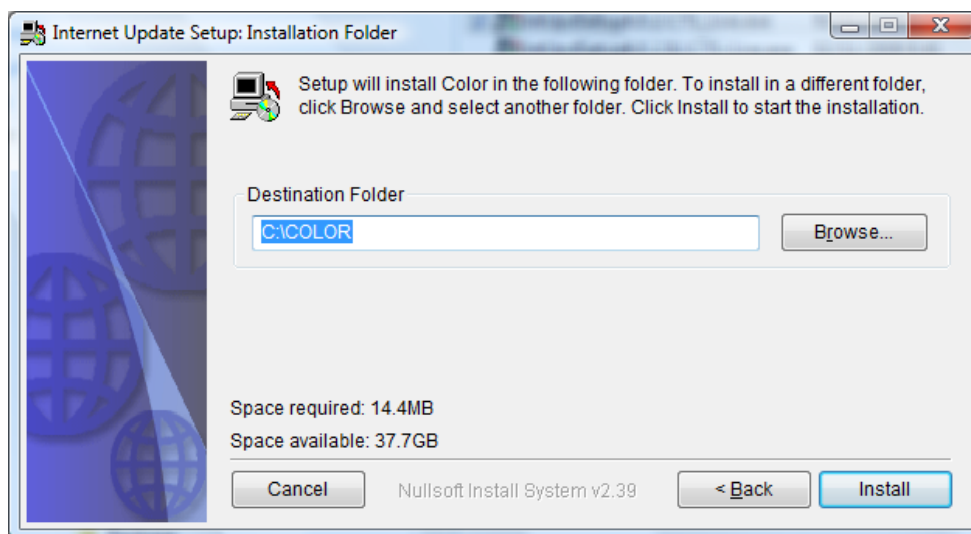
Internet Update Setup: Installation Folder

Setup will install Color in the following folder. To install in a different folder, click Browse and select another folder. Click Install to start the installation.

Destination Folder

C:\COLOR

Browse...

Space required: 14.4MB

Space available: 37.7GB

Cancel

Nullsoft Install System v2.39

< Back

Install